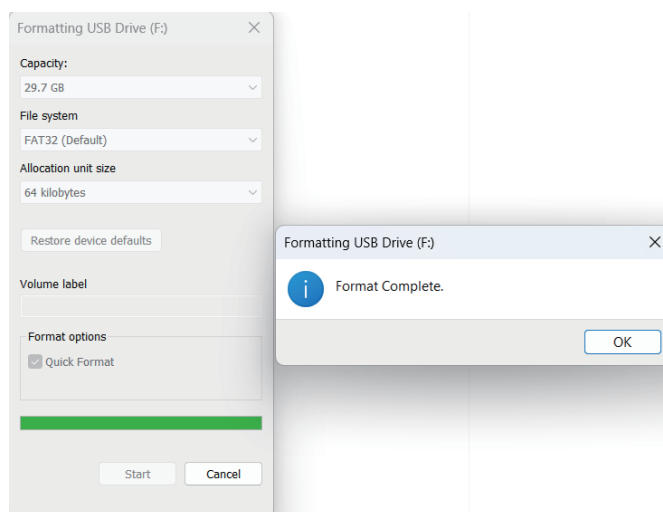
Formatting USB Drive (F:)

Capacity:

29.7 GB

File system

FAT32 (Default)

Allocation unit size

64 kilobytes

Restore device defaults

Volume label

Format options

Quick Format

Start

Cancel

Formatting USB Drive (F:)

Format Complete.

OK